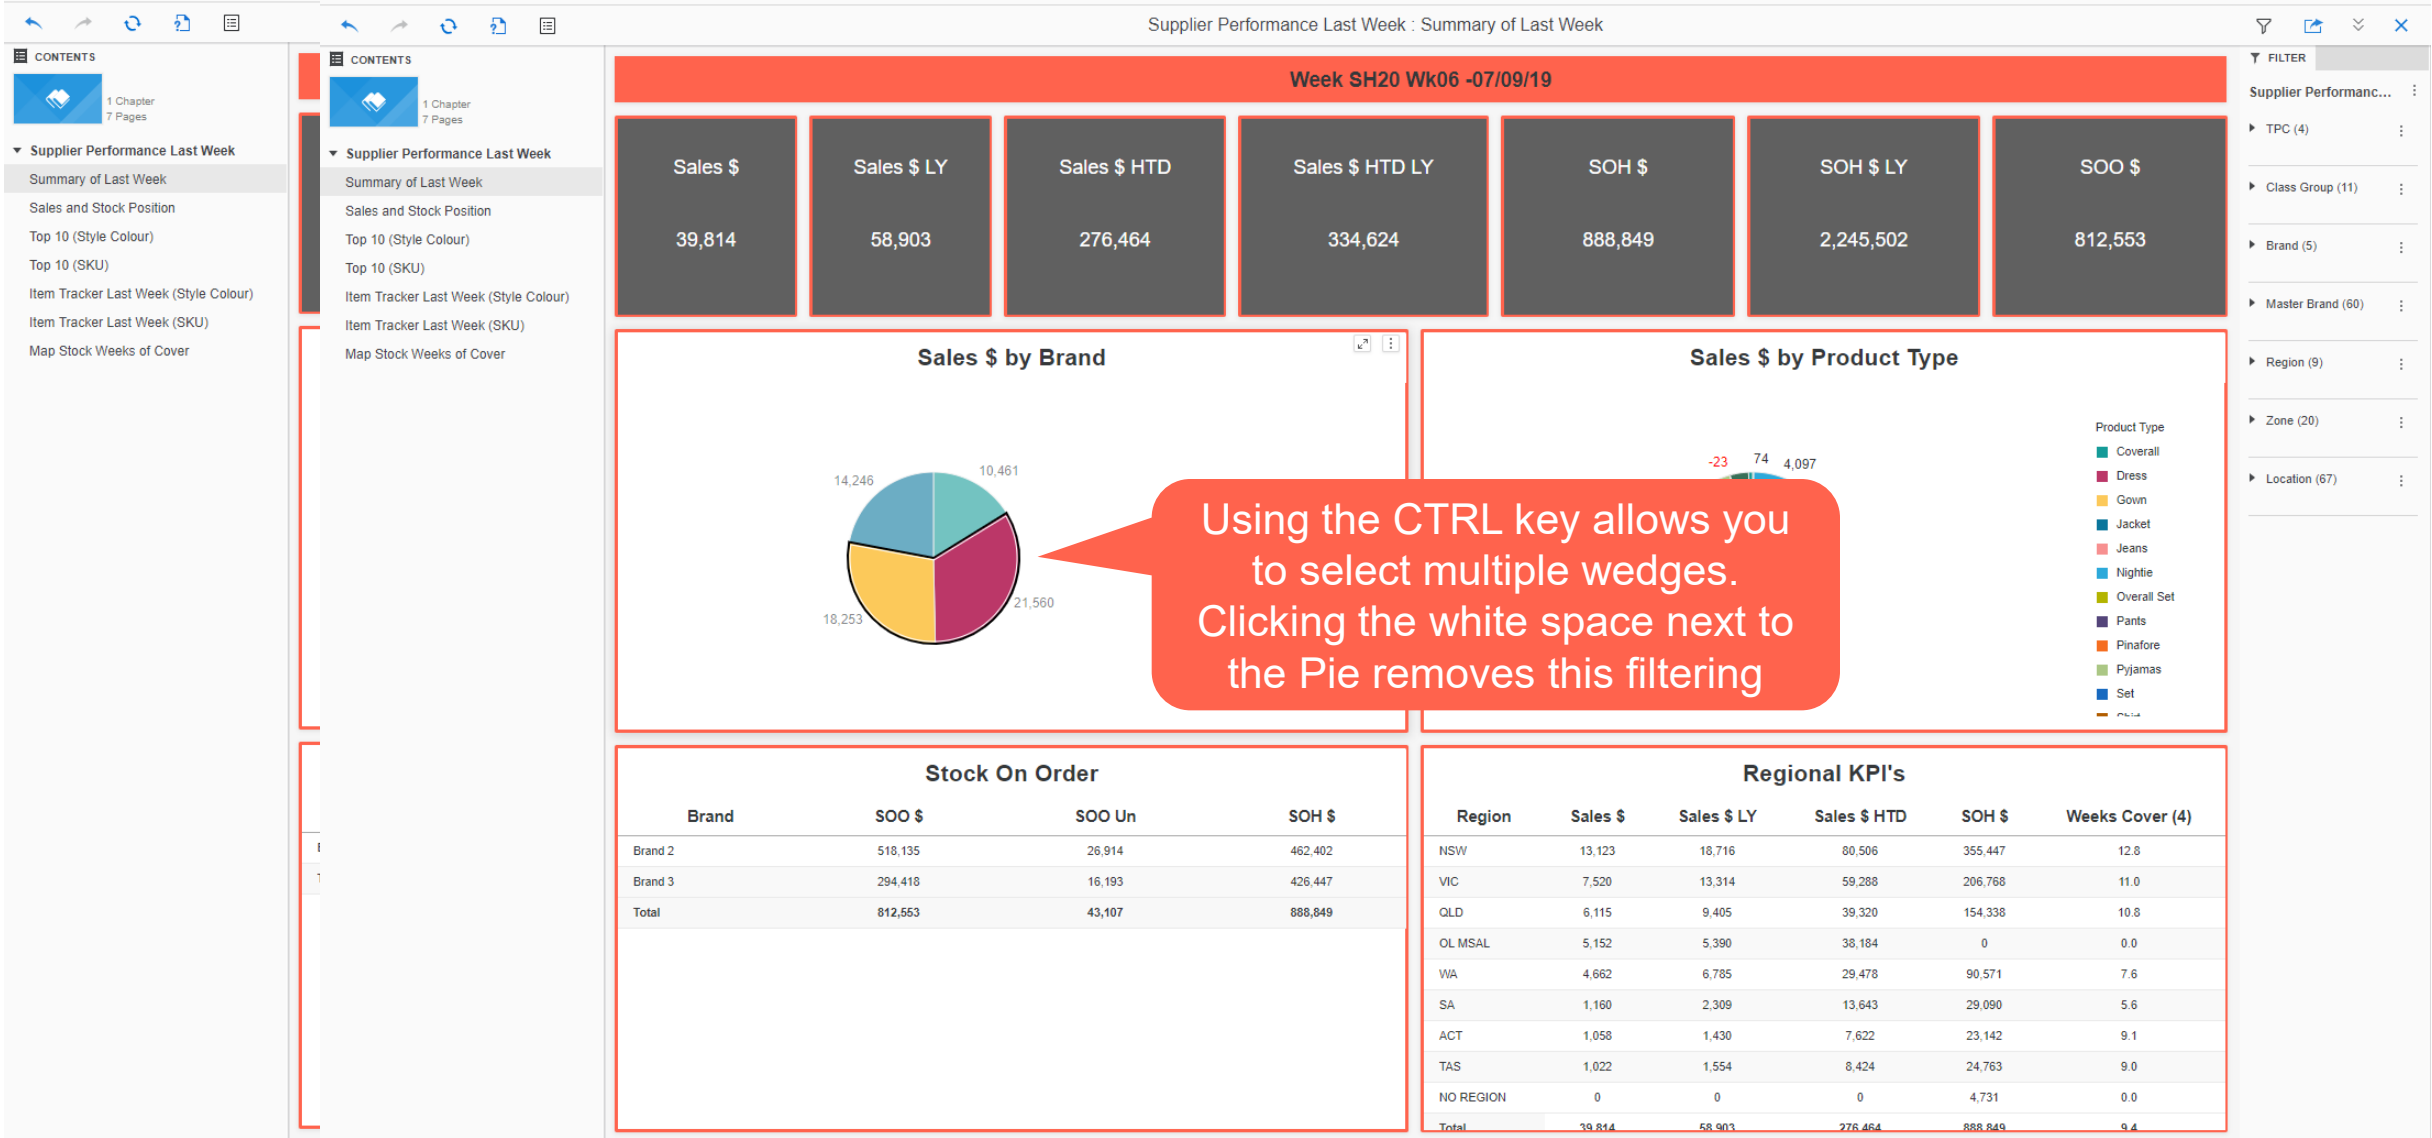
CONTENTS

1 Chapter
7 Pages

Supplier Performance Last Week
Summary of Last Week
Sales and Stock Position
Top 10 (Style Colour)
Top 10 (SKU)
Item Tracker Last Week (Style Colour)
Item Tracker Last Week (SKU)
Map Stock Weeks of Cover

CONTENTS

1 Chapter
7 Pages

Supplier Performance Last Week
Summary of Last Week
Sales and Stock Position
Top 10 (Style Colour)
Top 10 (SKU)
Item Tracker Last Week (Style Colour)
Item Tracker Last Week (SKU)
Map Stock Weeks of Cover

Supplier Performance Last Week : Summary of Last Week

Week SH20 Wk06 -07/09/19

| Sales $ | Sales $ LY | Sales $ HTD | Sales $ HTD LY | SOH $ | SOH $ LY | SOO $ |
|---|---|---|---|---|---|---|
| 39,814 | 58,903 | 276,464 | 334,624 | 888,849 | 2,245,502 | 812,553 |

Sales $ by Brand

14,246
10,461
21,560
18,253

Sales $ by Product Type

-23
74
4,097

Product Type
Coverall
Dress
Gown
Jacket
Jeans
Nightie
Overall Set
Pants
Pinafore
Pyjamas
Set

Using the CTRL key allows you to select multiple wedges. Clicking the white space next to the Pie removes this filtering

Stock On Order

| Brand | SOO $ | SOO Un | SOH $ |
|---|---|---|---|
| Brand 2 | 518,135 | 26,914 | 462,402 |
| Brand 3 | 294,418 | 16,193 | 426,447 |
| Total | 812,553 | 43,107 | 888,849 |

Regional KPI's

| Region | Sales $ | Sales $ LY | Sales $ HTD | SOH $ | Weeks Cover (4) |
|---|---|---|---|---|---|
| NSW | 13,123 | 18,716 | 80,506 | 355,447 | 12.8 |
| VIC | 7,520 | 13,314 | 59,288 | 206,768 | 11.0 |
| QLD | 6,115 | 9,405 | 39,320 | 154,338 | 10.8 |
| OL MSAL | 5,152 | 5,390 | 38,184 | 0 | 0.0 |
| WA | 4,662 | 6,785 | 29,478 | 90,571 | 7.6 |
| SA | 1,160 | 2,309 | 13,643 | 29,090 | 5.6 |
| ACT | 1,058 | 1,430 | 7,622 | 23,142 | 9.1 |
| TAS | 1,022 | 1,554 | 8,424 | 24,763 | 9.0 |
| NO REGION | 0 | 0 | 0 | 4,731 | 0.0 |
| Total | 39,814 | 58,903 | 276,464 | 888,849 | 9.4 |

FILTER
Supplier Performanc...
TPC (4)
Class Group (11)
Brand (5)
Master Brand (60)
Region (9)
Zone (20)
Location (67)